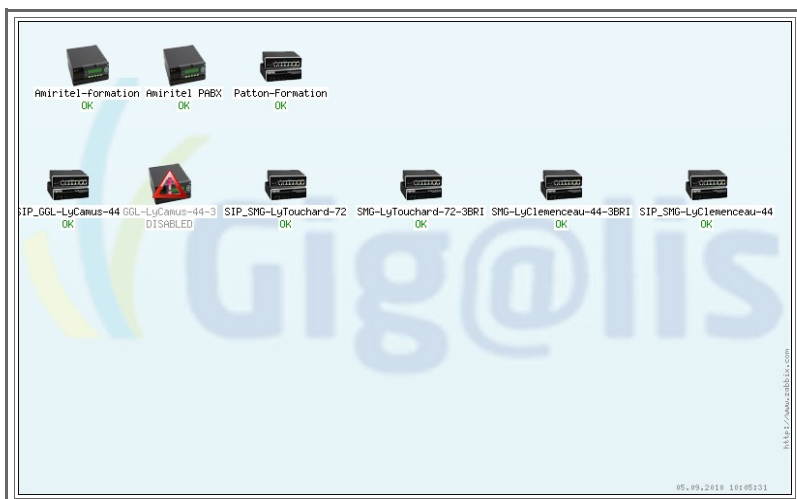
Amiritel-formation
OK

Amiritel PABX
OK

Patton-Formation
OK

SIP_GGL-LyCamus-44
OK

GGL-LyCamus-44-3
DISABLED

SIP_SMG-LyTouchard-72
OK

SMG-LyTouchard-72-3BRI
OK

SMG-LyClemenceau-44-3BRI
OK

SIP_SMG-LyClemenceau-44
OK

Gig@lis

http://www.zabbix.com

05.09.2010 10:05:31